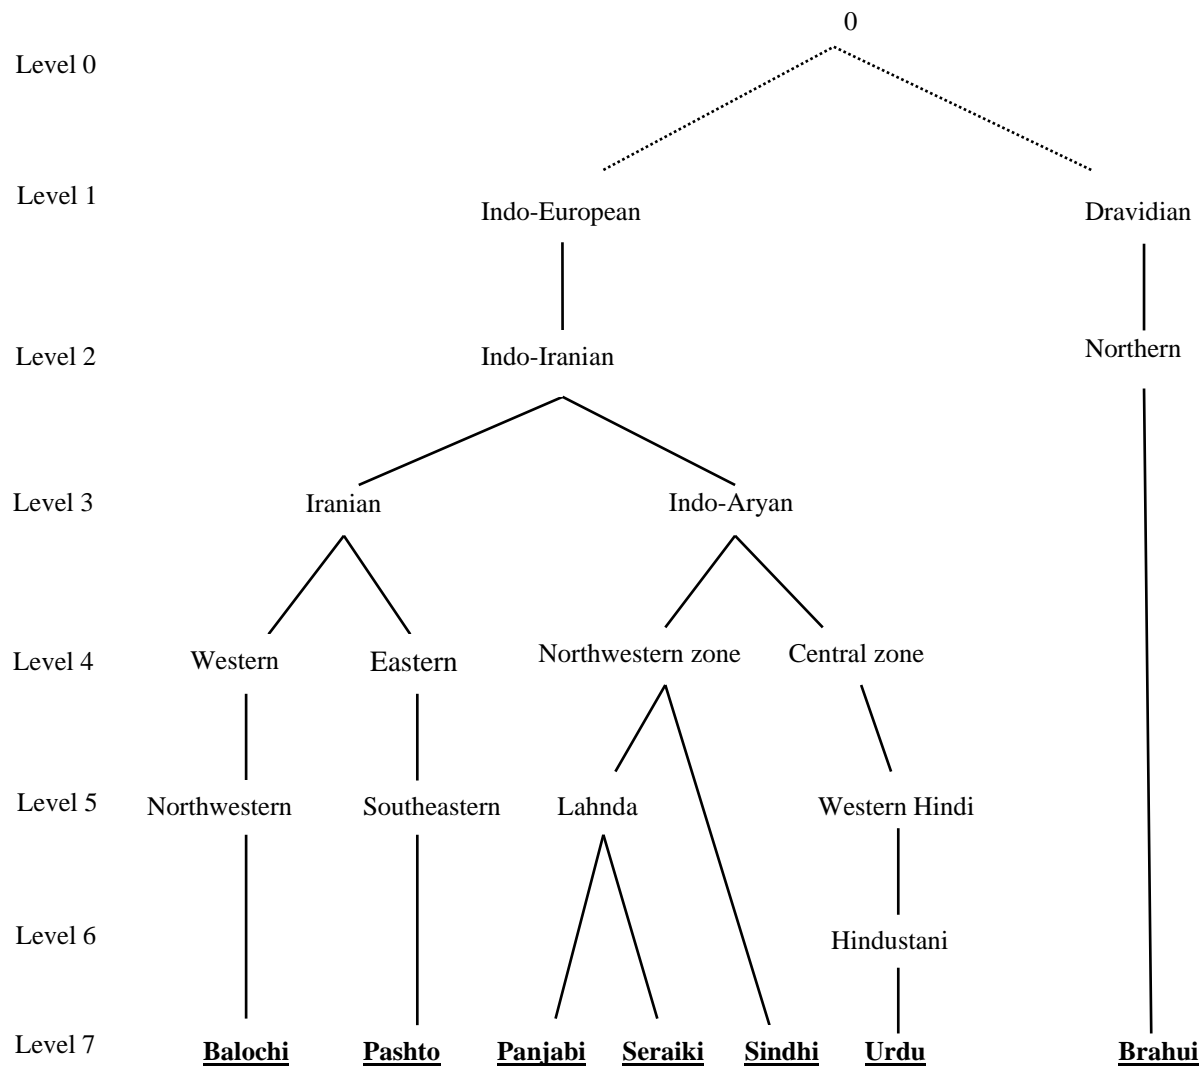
0

Level 0

Level 1
Indo-European
Dravidian

Level 2
Indo-Iranian
Northern

Level 3
Iranian
Indo-Aryan

Level 4
Western
Eastern
Northwestern zone
Central zone

Level 5
Northwestern
Southeastern
Lahnda
Western Hindi

Level 6
Hindustani

Level 7
**Balochi**
**Pashto**
**Panjabi**
**Seraiki**
**Sindhi**
**Urdu**
**Brahui**